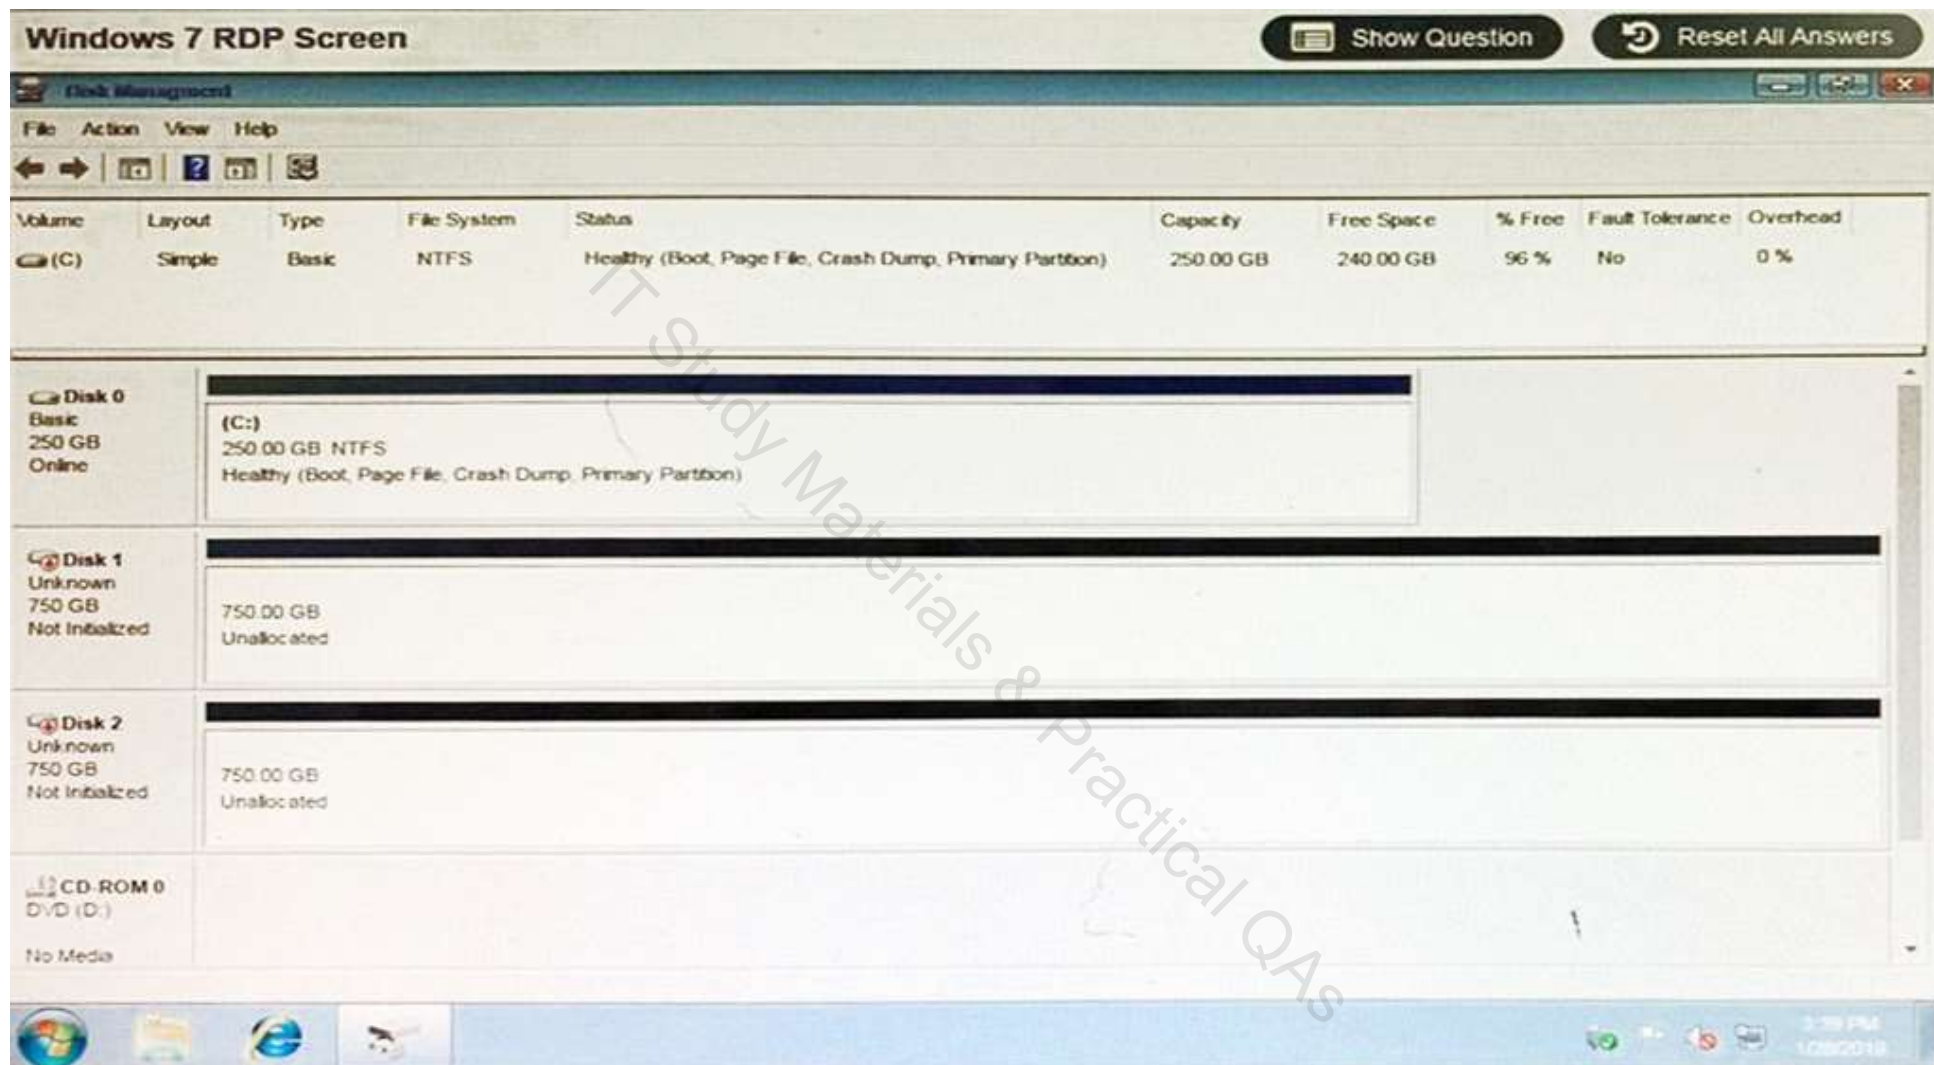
Windows 7 RDP Screen

Show Question

Reset All Answers

Disk Management

File Action View Help

| Volume | Layout | Type | File System | Status | Capacity | Free Space | % Free | Fault Tolerance | Overhead |
|---|---|---|---|---|---|---|---|---|---|
| (C) | Simple | Basic | NTFS | Healthy (Boot, Page File, Crash Dump, Primary Partition) | 250.00 GB | 240.00 GB | 96 % | No | 0 % |

IT Study Materials & Practical QAs

Disk 0
Basic
250 GB
Online

(C:)
250.00 GB NTFS
Healthy (Boot, Page File, Crash Dump, Primary Partition)

Disk 1
Unknown
750 GB
Not Initialized

750.00 GB
Unallocated

Disk 2
Unknown
750 GB
Not Initialized

750.00 GB
Unallocated

CD-ROM 0
DVD (D:)

No Media

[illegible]
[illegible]